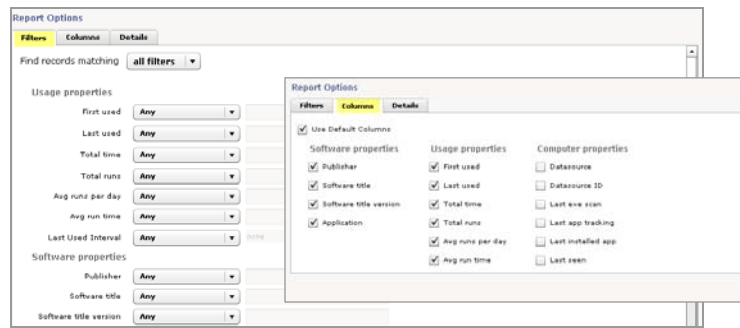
Report Options

Filters | Columns | Details

Find records matching all filters

Usage properties

First used Any

Last used Any

Total time Any

Total runs Any

Avg runs per day Any

Avg run time Any

Last Used Interval Any none

Software properties

Publisher Any

Software title Any

Software title version Any

Report Options

Filters | Columns | Details

Use Default Columns

Software properties

Publisher

Software title

Software title version

Application

Usage properties

First used

Last used

Total time

Total runs

Avg runs per day

Avg run time

Computer properties

Datasource

Datasource ID

Last exe scan

Last app tracking

Last installed app

Last seen